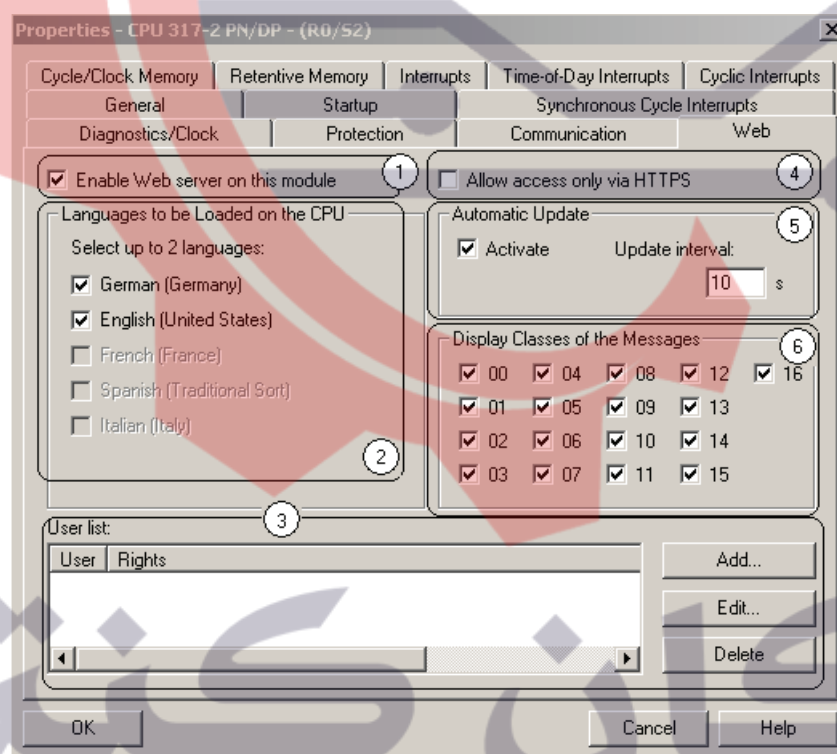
Properties - CPU 317-2 PN/DP - (R0/S2)

Cycle/Clock Memory | Retentive Memory | Interrupts | Time-of-Day Interrupts | Cyclic Interrupts
General | Startup | Synchronous Cycle Interrupts
Diagnostics/Clock | Protection | Communication | Web

☑ Enable Web server on this module ①

☐ Allow access only via HTTPS ④

Languages to be Loaded on the CPU
Select up to 2 languages:
☑ German (Germany)
☑ English (United States)
☐ French (France)
☐ Spanish (Traditional Sort)
☐ Italian (Italy)
②

Automatic Update ⑤
☑ Activate
Update interval:
10 s

Display Classes of the Messages ⑥
☑ 00 ☑ 04 ☑ 08 ☑ 12 ☑ 16
☑ 01 ☑ 05 ☑ 09 ☑ 13
☑ 02 ☑ 06 ☑ 10 ☑ 14
☑ 03 ☑ 07 ☑ 11 ☑ 15

③
User list:

| User | Rights |
|---|---|

Add...
Edit...
Delete

OK
Cancel
Help